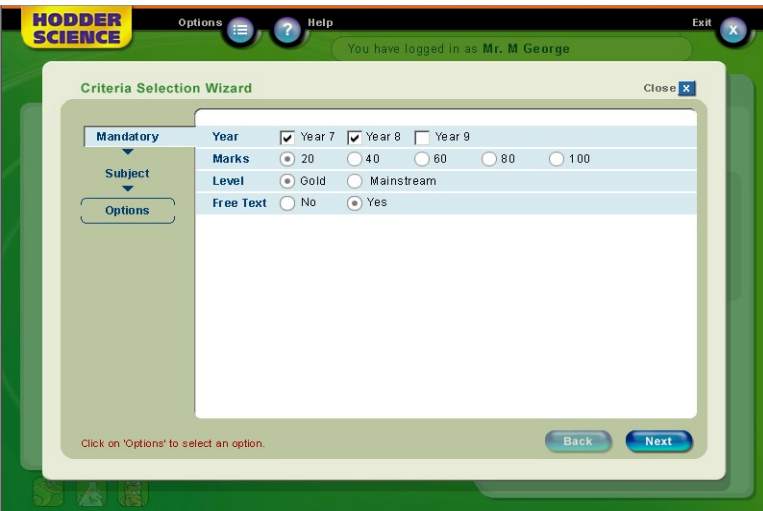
HODDER SCIENCE

Options

Help

Exit

You have logged in as Mr. M George

Criteria Selection Wizard

Close

Mandatory

Subject

Options

| | |
|---|---|
| Year | Year 7 Year 8 Year 9 |
| Marks | 20 40 60 80 100 |
| Level | Gold Mainstream |
| Free Text | No Yes |

Click on 'Options' to select an option.

Back

Next